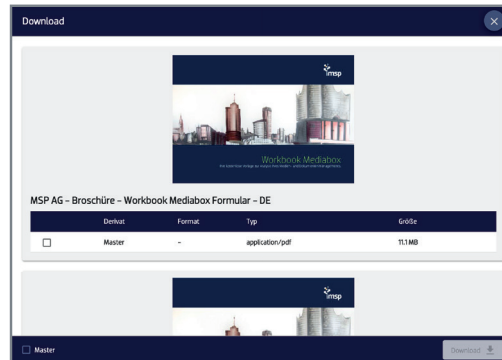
Download

msp

Workbook Mediabox

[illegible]

MSP AG – Broschüre – Workbook Mediabox Formular – DE

| | Derivat | Format | Typ | Größe |
|---|---|---|---|---|
| ☐ | Master | – | application/pdf | 11.1 MB |

msp

☐ Master

Download